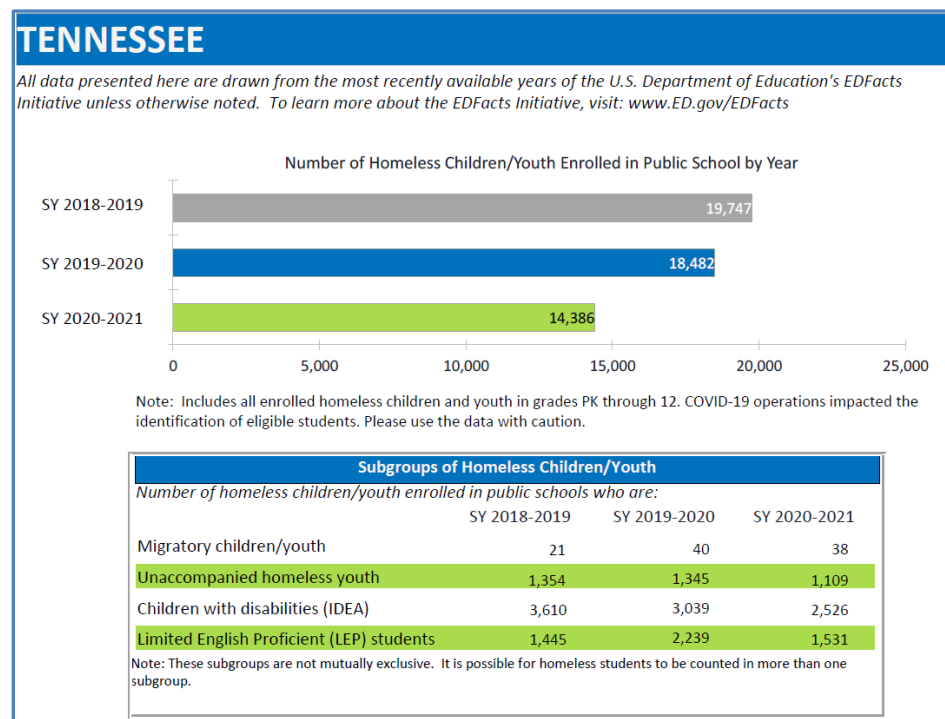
TENNESSEE

All data presented here are drawn from the most recently available years of the U.S. Department of Education's EDFacts Initiative unless otherwise noted. To learn more about the EDFacts Initiative, visit: www.ED.gov/EDFacts

Number of Homeless Children/Youth Enrolled in Public School by Year

SY 2018-2019 19,747

SY 2019-2020 18,482

SY 2020-2021 14,386

0 5,000 10,000 15,000 20,000 25,000

Note: Includes all enrolled homeless children and youth in grades PK through 12. COVID-19 operations impacted the identification of eligible students. Please use the data with caution.

Subgroups of Homeless Children/Youth

Number of homeless children/youth enrolled in public schools who are:

| | SY 2018-2019 | SY 2019-2020 | SY 2020-2021 |
|---|---|---|---|
| Migratory children/youth | 21 | 40 | 38 |
| Unaccompanied homeless youth | 1,354 | 1,345 | 1,109 |
| Children with disabilities (IDEA) | 3,610 | 3,039 | 2,526 |
| Limited English Proficient (LEP) students | 1,445 | 2,239 | 1,531 |

Note: These subgroups are not mutually exclusive. It is possible for homeless students to be counted in more than one subgroup.